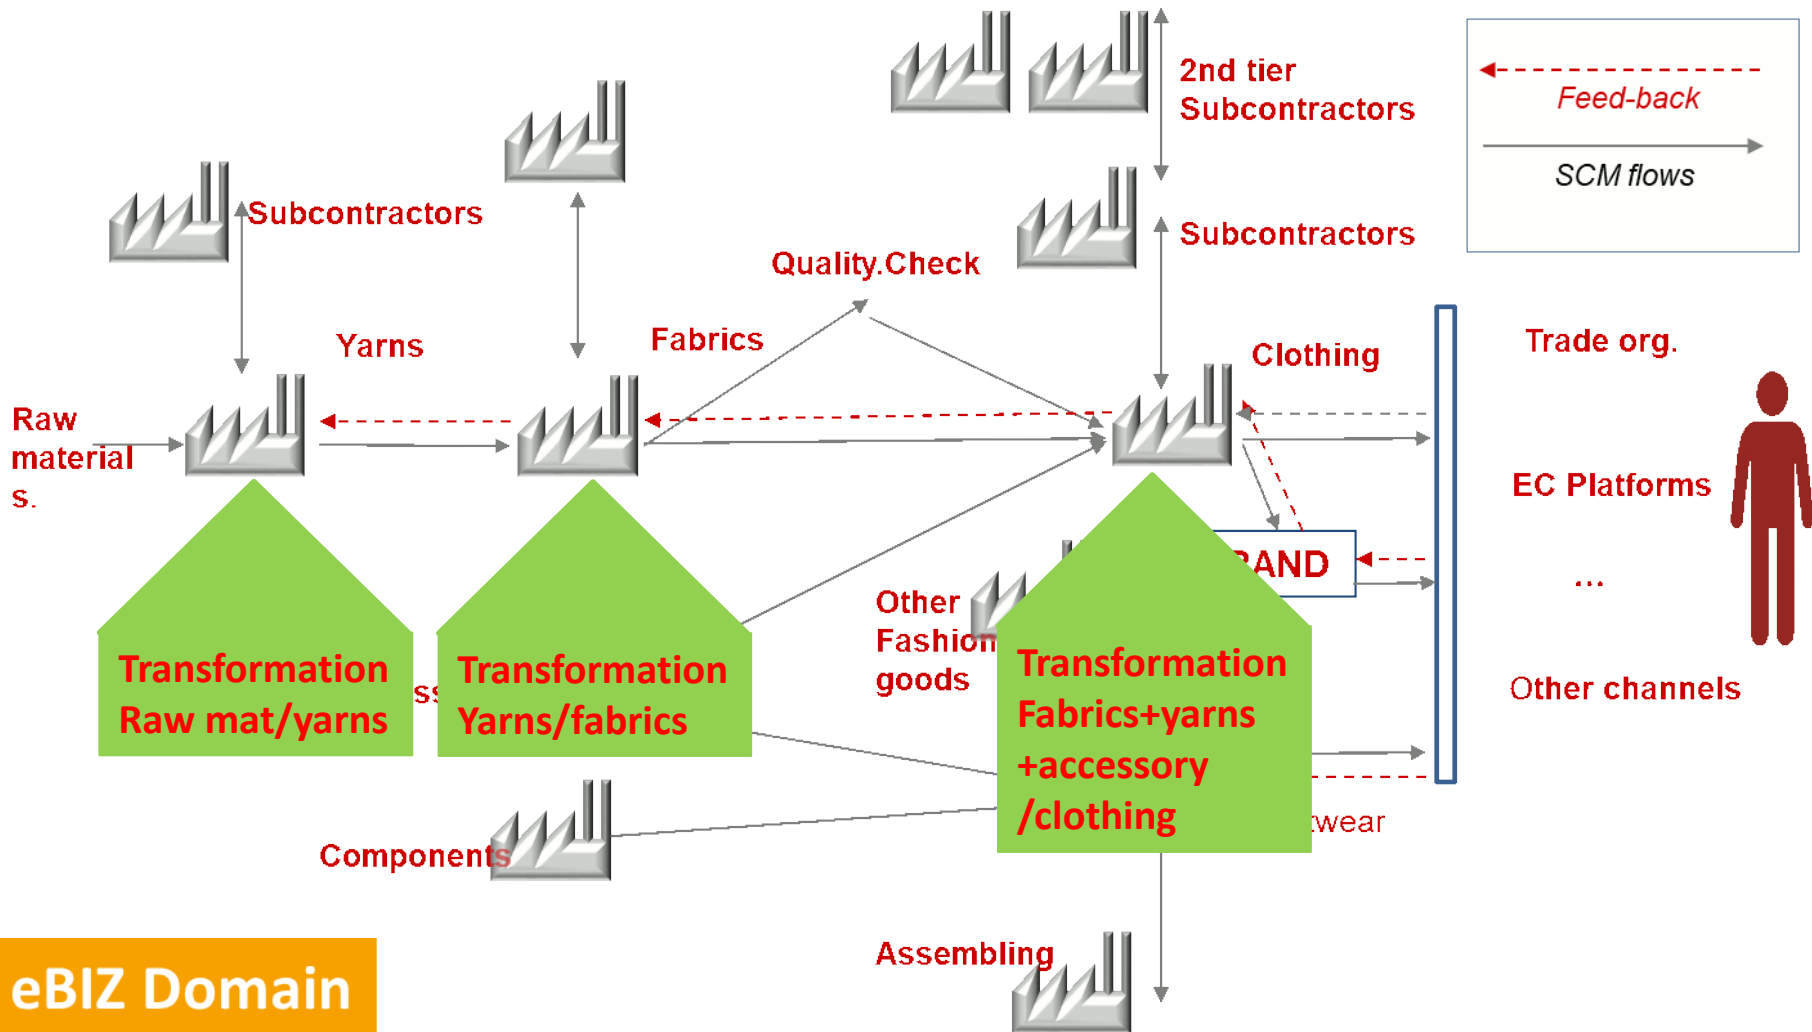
2nd tier Subcontractors

Feed-back

SCM flows

Subcontractors

Subcontractors

Quality.Check

Yarns

Fabrics

Clothing

Trade org.

Raw material s.

EC Platforms

RAND

...

Other Fashion goods

Other channels

Transformation Raw mat/yarns

ss

Transformation Yarns/fabrics

Transformation Fabrics+yarns +accessory /clothing

wear

Components

Assembling

eBIZ Domain